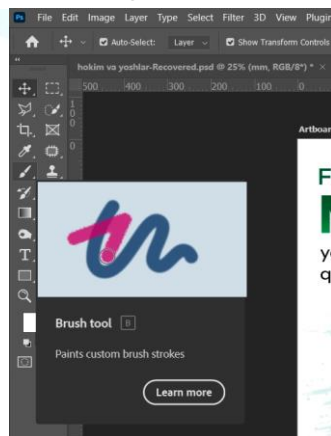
Ps File Edit Image Layer Type Select Filter 3D View Plugin

Auto-Select: Layer Show Transform Controls

hokim va yoshlar-Recovered.psd @ 25% (mm, RGB/8*) * ×

500 400 300 200 100 0

Artboar

F

y
q

Brush tool B

Paints custom brush strokes

Learn more